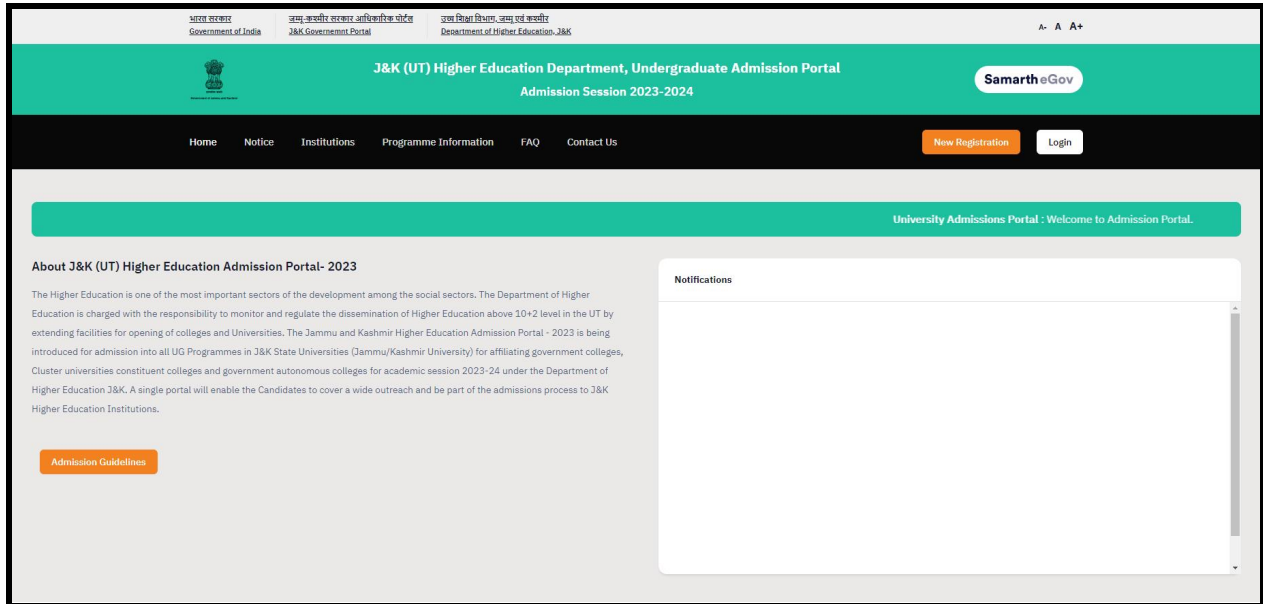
भारत सरकार
Government of India

जम्मू-कश्मीर सरकार आधिकारिक पोर्टल
J&K Governemnt Portal

उच्च शिक्षा विभाग, जम्मू एवं कश्मीर
Department of Higher Education, J&K

A- A A+

J&K (UT) Higher Education Department, Undergraduate Admission Portal
Admission Session 2023-2024

Samarth eGov

Home Notice Institutions Programme Information FAQ Contact Us

New Registration Login

University Admissions Portal : Welcome to Admission Portal.

About J&K (UT) Higher Education Admission Portal- 2023

The Higher Education is one of the most important sectors of the development among the social sectors. The Department of Higher Education is charged with the responsibility to monitor and regulate the dissemination of Higher Education above 10+2 level in the UT by extending facilities for opening of colleges and Universities. The Jammu and Kashmir Higher Education Admission Portal - 2023 is being introduced for admission into all UG Programmes in J&K State Universities (Jammu/Kashmir University) for affiliating government colleges, Cluster universities constituent colleges and government autonomous colleges for academic session 2023-24 under the Department of Higher Education J&K. A single portal will enable the Candidates to cover a wide outreach and be part of the admissions process to J&K Higher Education Institutions.

Admission Guidelines

Notifications